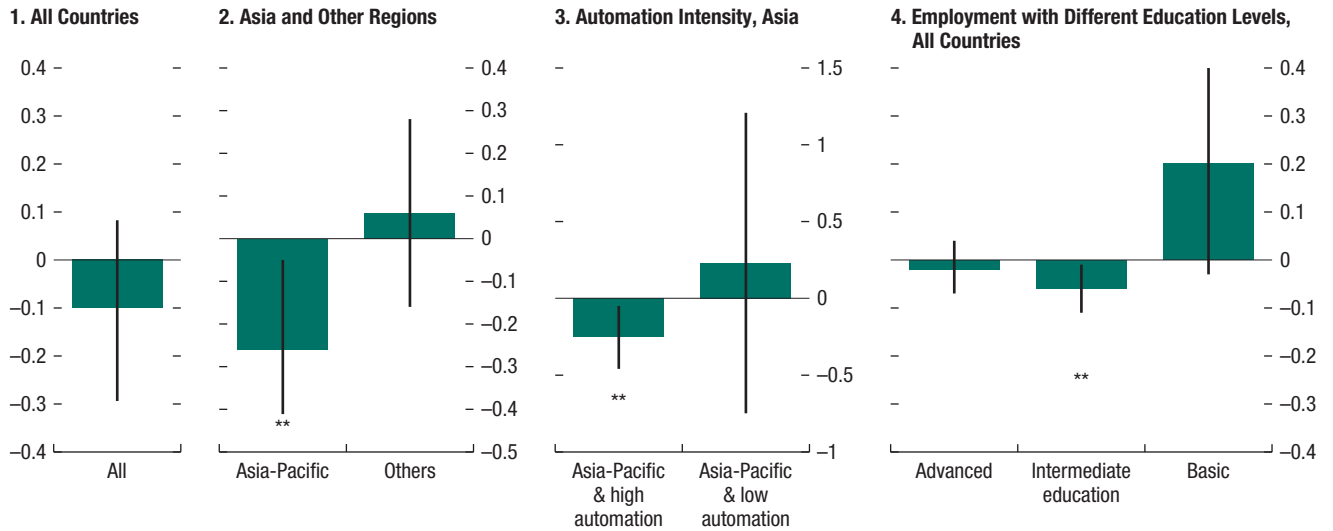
1. All Countries

0.4
0.3
0.2
0.1
0
–0.1
–0.2
–0.3
–0.4

All

2. Asia and Other Regions

0.4
0.3
0.2
0.1
0
–0.1
–0.2
–0.3
–0.4
–0.5

**

Asia-Pacific
Others

3. Automation Intensity, Asia

1.5
1
0.5
0
–0.5
–1

**

Asia-Pacific & high automation
Asia-Pacific & low automation

4. Employment with Different Education Levels, All Countries

0.4
0.3
0.2
0.1
0
–0.1
–0.2
–0.3
–0.4

**

Advanced
Intermediate education
Basic